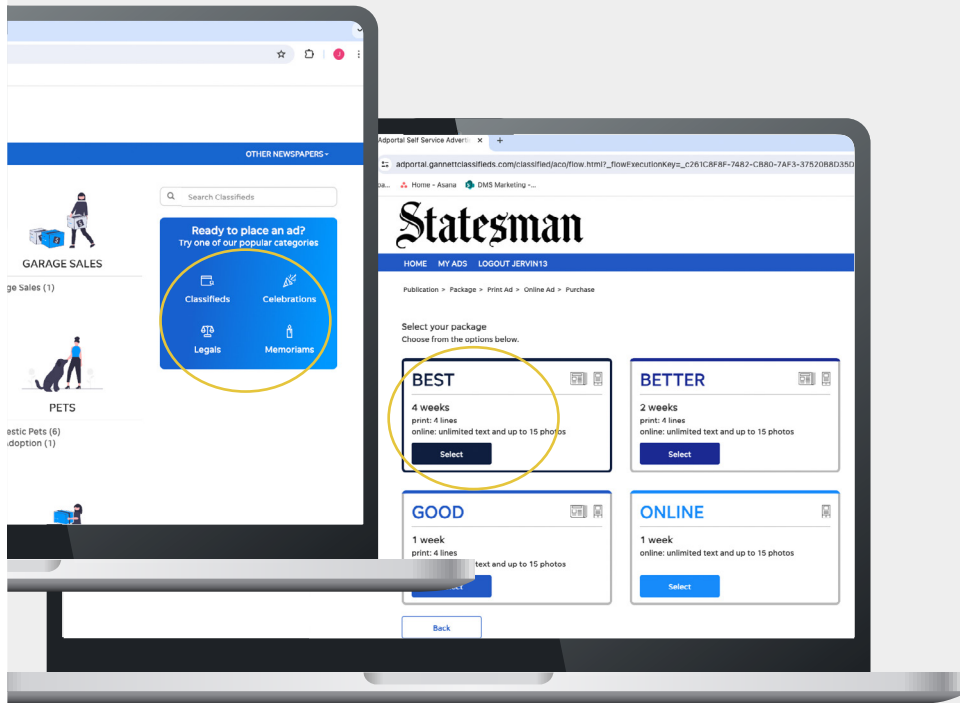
OTHER NEWSPAPERS

Search Classifieds

Ready to place an ad?
Try one of our popular categories

Classifieds
Celebrations
Legals
Memoriams

GARAGE SALES
ge Sales (1)

PETS
estic Pets (6)
doption (1)

Adportal Self Service Advert ×
adportal.gannettclassifieds.com/classified/aco/flow.html?_flowExecutionKey=_c261C8F8F-7482-C880-7AF3-3752088D35D
Home - Asana
DMS Marketing -...

Statesman

HOME MY ADS LOGOUT JERVIN13

Publication > Package > Print Ad > Online Ad > Purchase

Select your package
Choose from the options below.

BEST
4 weeks
print: 4 lines
online: unlimited text and up to 15 photos
Select

BETTER
2 weeks
print: 4 lines
online: unlimited text and up to 15 photos
Select

GOOD
1 week
print: 4 lines
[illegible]text and up to 15 photos
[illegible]ct

ONLINE
1 week
online: unlimited text and up to 15 photos
Select

Back